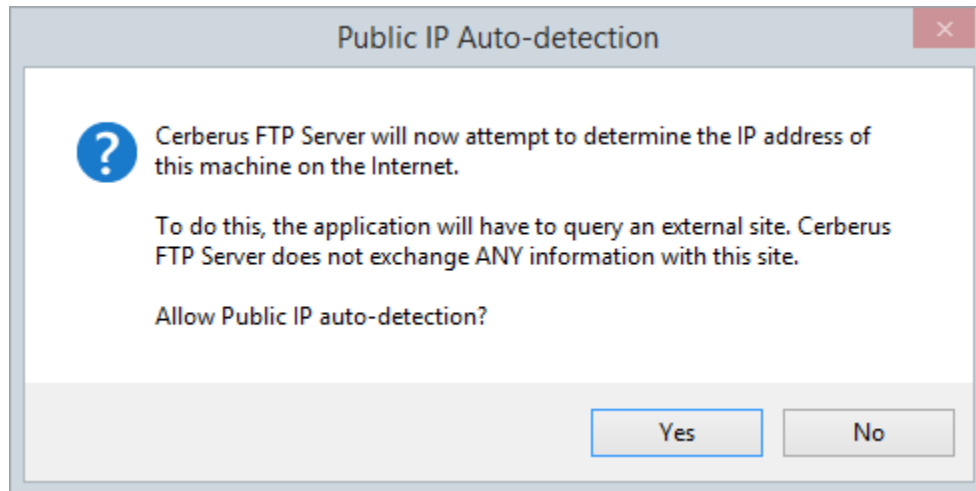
Public IP Auto-detection

Cerberus FTP Server will now attempt to determine the IP address of this machine on the Internet.

To do this, the application will have to query an external site. Cerberus FTP Server does not exchange ANY information with this site.

Allow Public IP auto-detection?

Yes

No